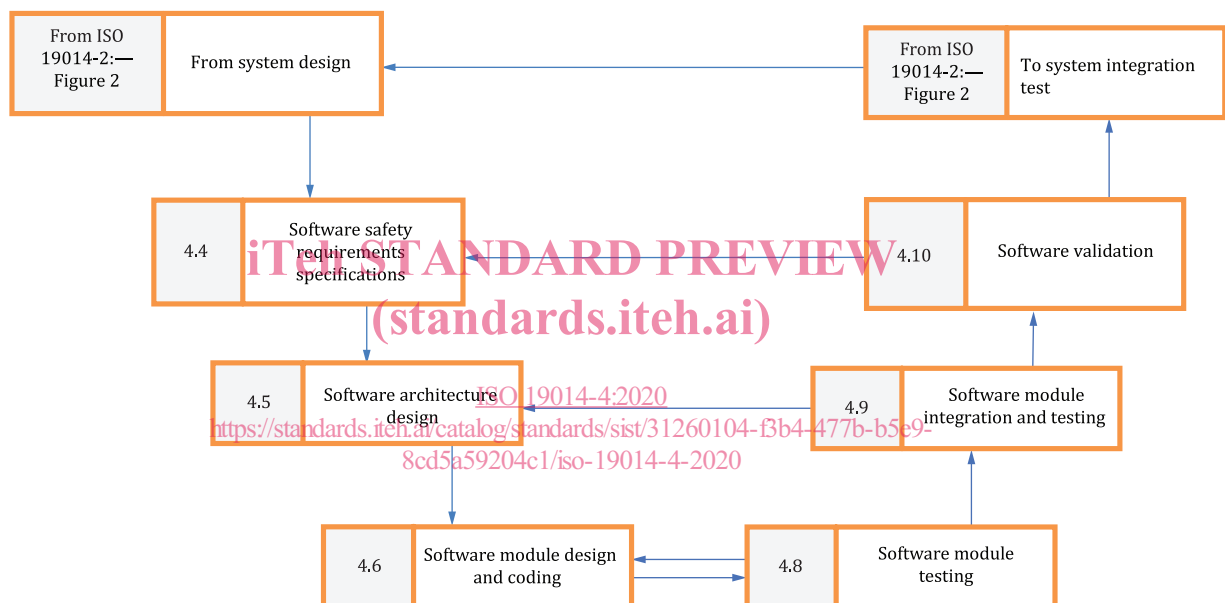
From ISO 19014-2:— Figure 2

From system design

From ISO 19014-2:— Figure 2

To system integration test

4.4

Software safety requirements specifications

iTeh STANDARD PREVIEW
(standards.iteh.ai)

4.10

Software validation

4.5

Software architecture design

ISO 19014-4:2020
https://standards.iteh.ai/catalog/standards/sist/31260104-f3b4-477b-b5e9-8cd5a59204c1/iso-19014-4-2020

4.9

Software module integration and testing

4.6

Software module design and coding

4.8

Software module testing